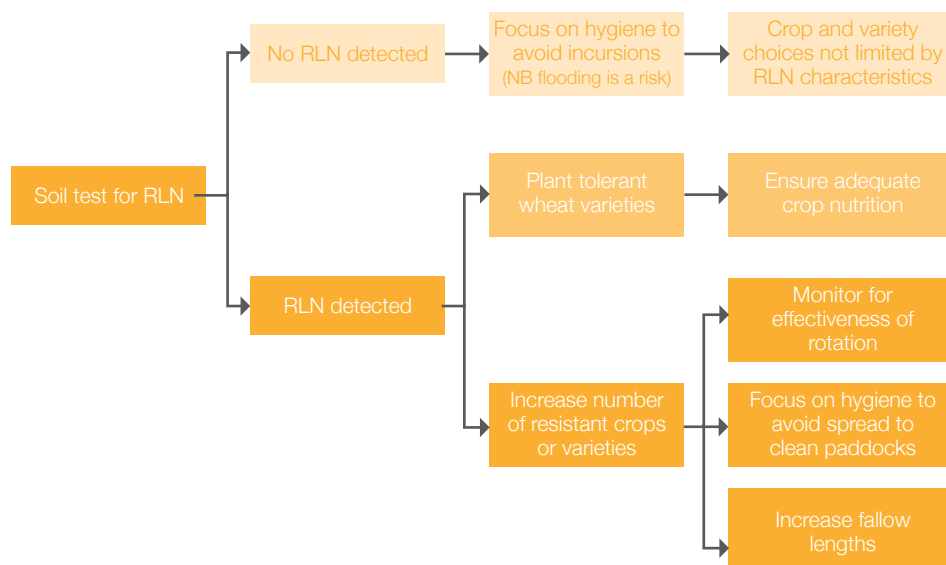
Soil test for RLN

No RLN detected

Focus on hygiene to avoid incursions (NB flooding is a risk)

Crop and variety choices not limited by RLN characteristics

RLN detected

Plant tolerant wheat varieties

Ensure adequate crop nutrition

Increase number of resistant crops or varieties

Monitor for effectiveness of rotation

Focus on hygiene to avoid spread to clean paddocks

Increase fallow lengths